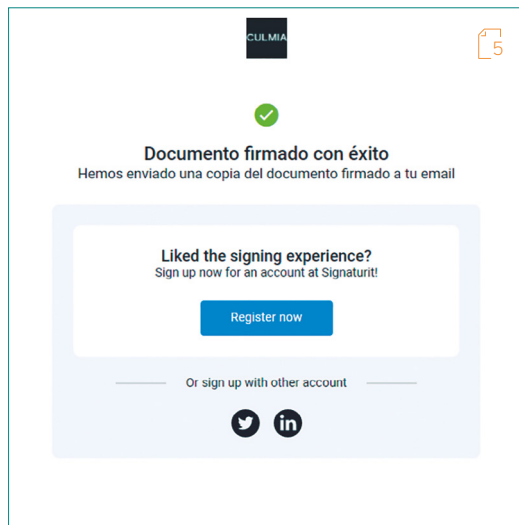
CULMIA

5

Documento firmado con éxito
Hemos enviado una copia del documento firmado a tu email

Liked the signing experience?
Sign up now for an account at Signaturit!

Register now

Or sign up with other account

in